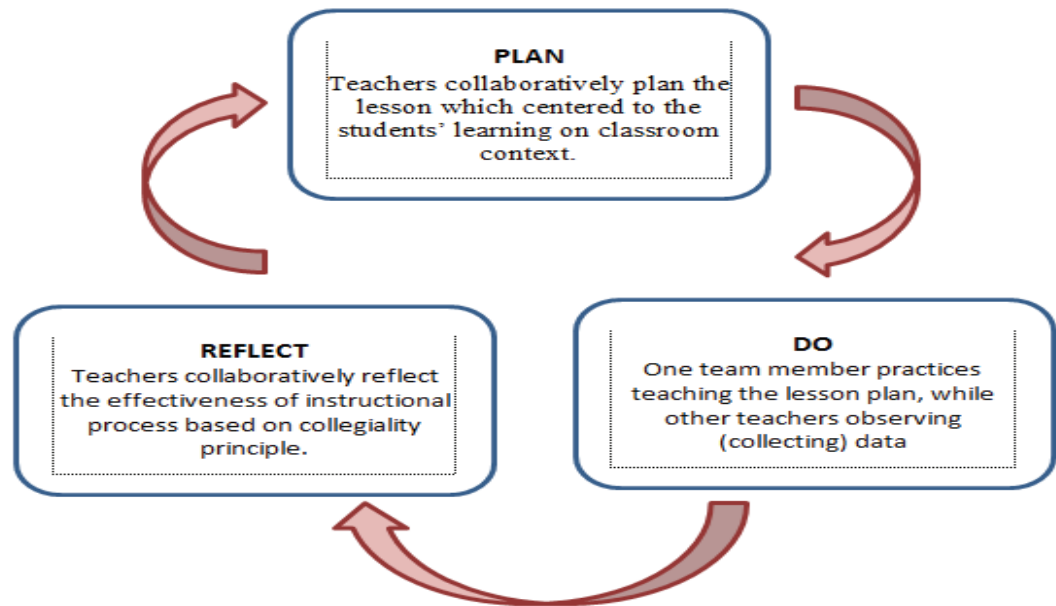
PLAN
Teachers collaboratively plan the lesson which centered to the students' learning on classroom context.

DO
One team member practices teaching the lesson plan, while other teachers observing (collecting) data

REFLECT
Teachers collaboratively reflect the effectiveness of instructional process based on collegiality principle.